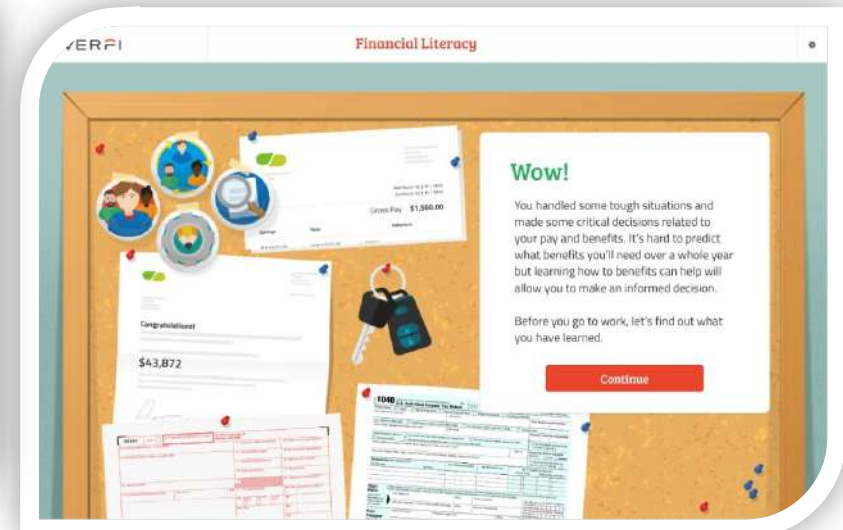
VERFI

Financial Literacy

Gross Pay $1,560.00

Congratulations!

$43,872

1040

Wow!

You handled some tough situations and made some critical decisions related to your pay and benefits. It's hard to predict what benefits you'll need over a whole year but learning how to benefits can help will allow you to make an informed decision.

Before you go to work, let's find out what you have learned.

Continue